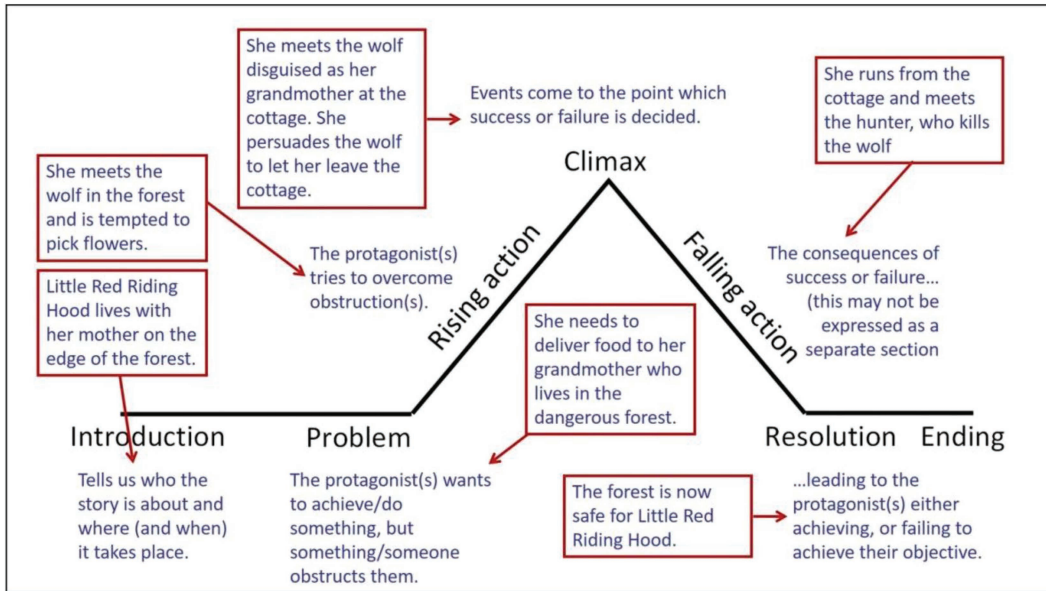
She meets the wolf disguised as her grandmother at the cottage. She persuades the wolf to let her leave the cottage.

Events come to the point which success or failure is decided.

She runs from the cottage and meets the hunter, who kills the wolf

Climax

She meets the wolf in the forest and is tempted to pick flowers.

The protagonist(s) tries to overcome obstruction(s).

Rising action

Falling action

The consequences of success or failure… (this may not be expressed as a separate section

Little Red Riding Hood lives with her mother on the edge of the forest.

She needs to deliver food to her grandmother who lives in the dangerous forest.

Introduction

Problem

Resolution

Ending

Tells us who the story is about and where (and when) it takes place.

The protagonist(s) wants to achieve/do something, but something/someone obstructs them.

The forest is now safe for Little Red Riding Hood.

…leading to the protagonist(s) either achieving, or failing to achieve their objective.